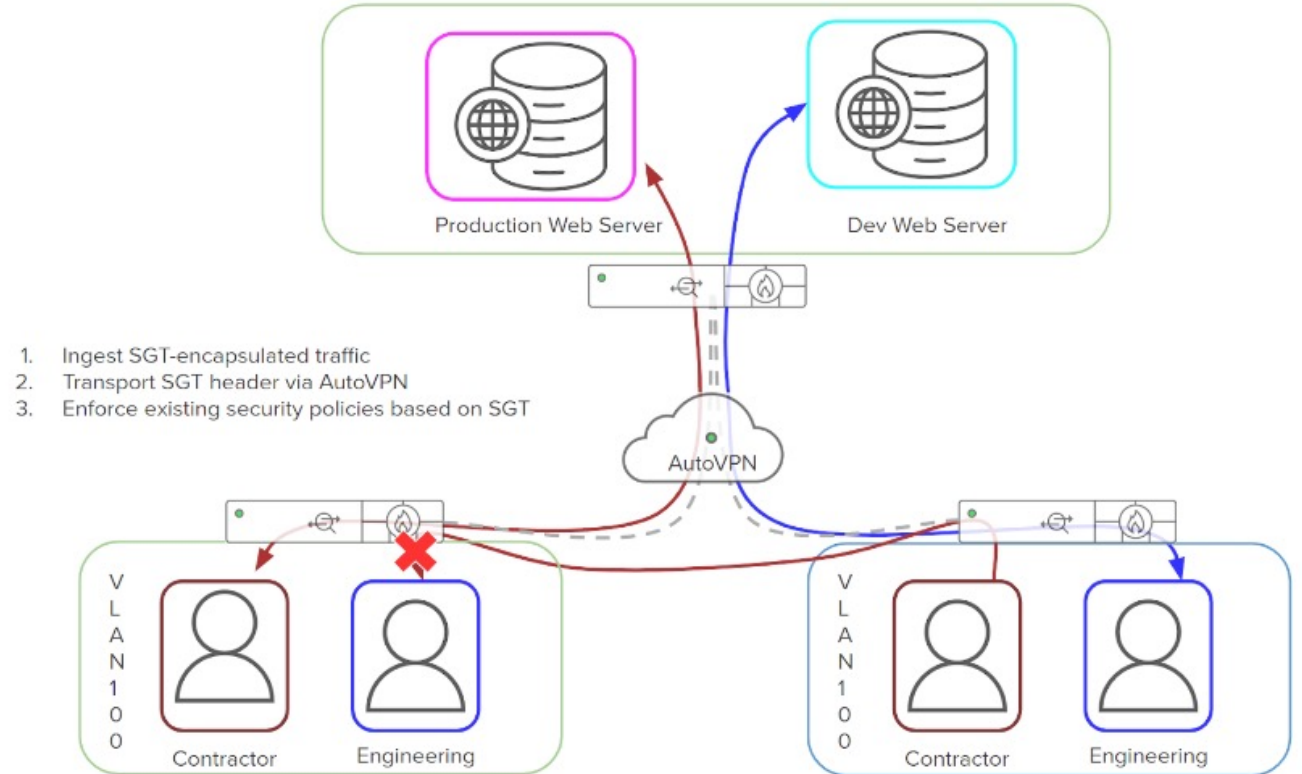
Production Web Server

Dev Web Server

1. Ingest SGT-encapsulated traffic
2. Transport SGT header via AutoVPN
3. Enforce existing security policies based on SGT

AutoVPN

VLAN100

Contractor

Engineering

VLAN100

Contractor

Engineering